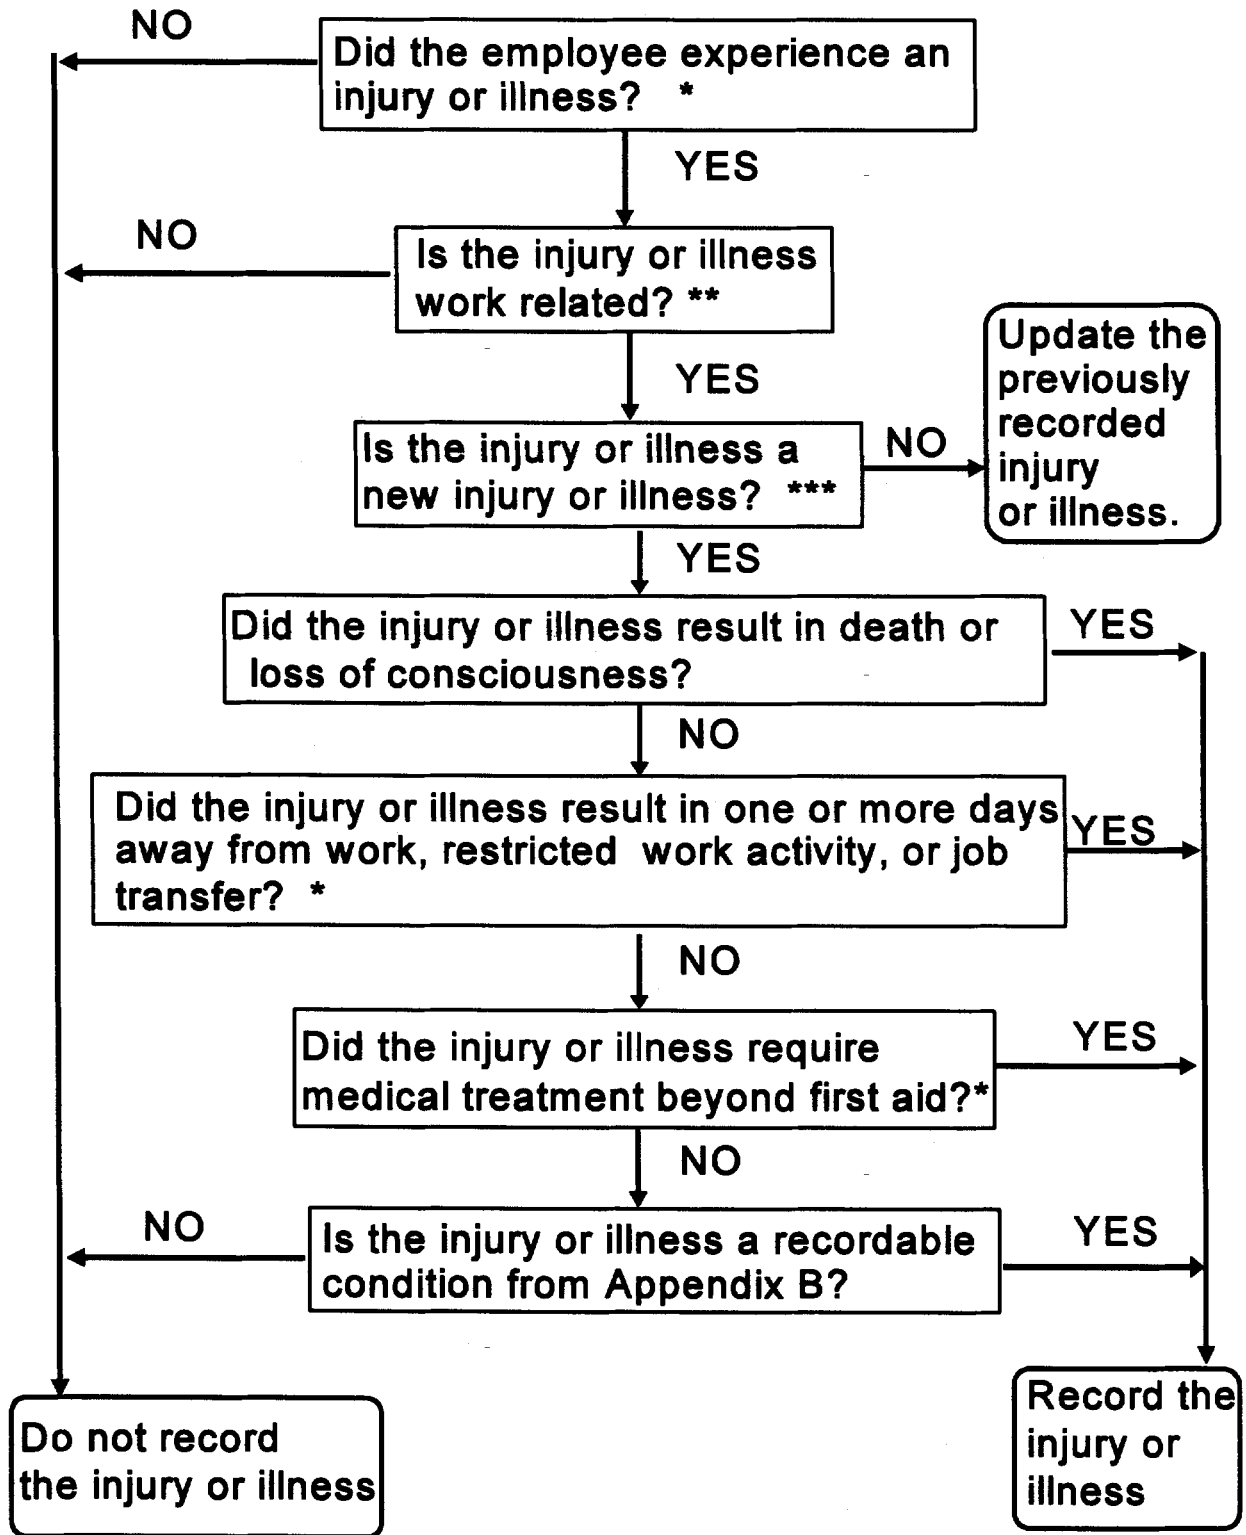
NO

Did the employee experience an injury or illness? *

YES

NO

Is the injury or illness work related? **

YES

Is the injury or illness a new injury or illness? ***

NO

Update the previously recorded injury or illness.

YES

Did the injury or illness result in death or loss of consciousness?

YES

NO

Did the injury or illness result in one or more days away from work, restricted work activity, or job transfer? *

YES

NO

Did the injury or illness require medical treatment beyond first aid?*

YES

NO

NO

Is the injury or illness a recordable condition from Appendix B?

YES

Do not record the injury or illness

Record the injury or illness